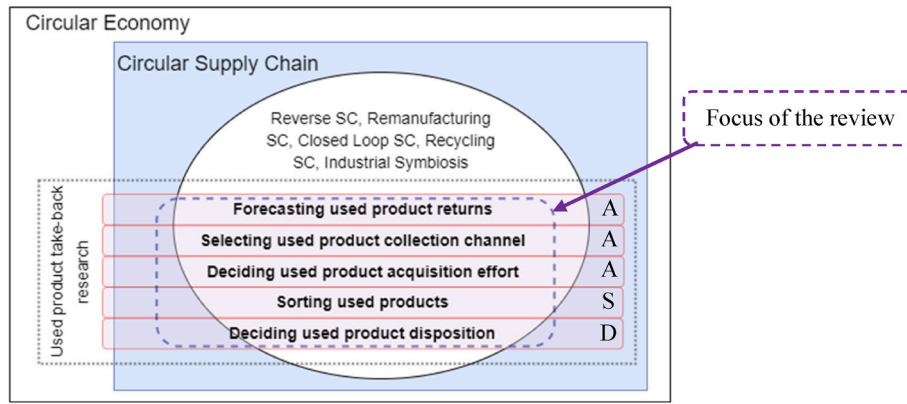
Circular Economy

Circular Supply Chain

Reverse SC, Remanufacturing SC, Closed Loop SC, Recycling SC, Industrial Symbiosis

Focus of the review

Used product take-back research

Forecasting used product returns A

Selecting used product collection channel A

Deciding used product acquisition effort A

Sorting used products S

Deciding used product disposition D